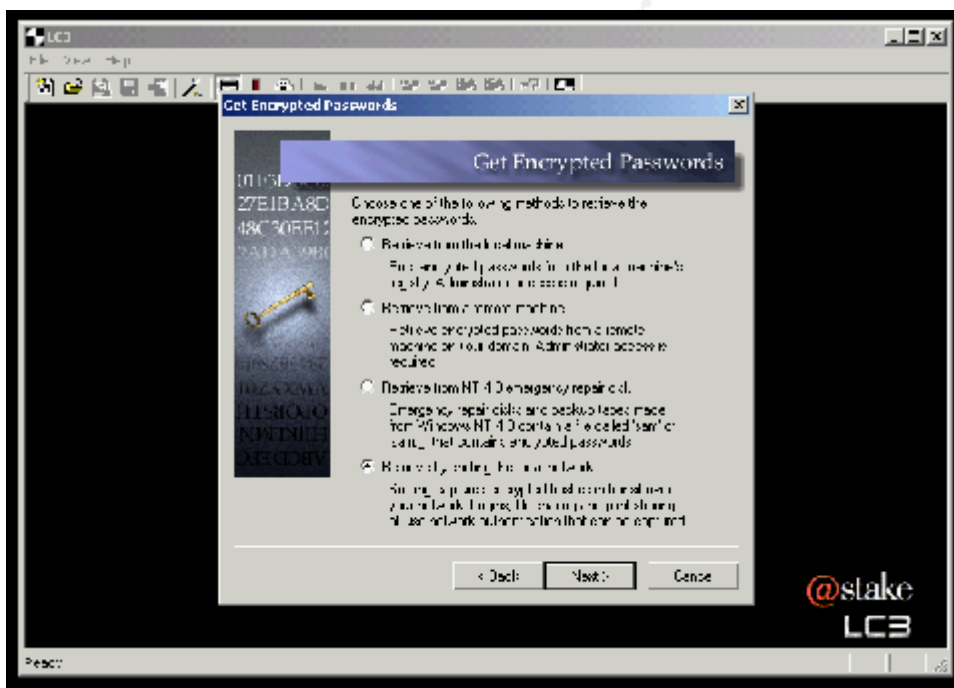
LC3
File View Help
Get Encrypted Passwords
Get Encrypted Passwords
27E1BA8C
48C30EB12
Choose one of the following methods to retrieve the encrypted passwords.
Retrieve from the local machine
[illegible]
Retrieve from a remote machine
Retrieve encrypted passwords from a remote machine on your domain. Administrator access is required.
Retrieve from NT 4.0 emergency repair disk
Emergency repair disks and backup tapes made from Windows NT 4.0 contain a file called "sam" or "sam._" that contains encrypted passwords.
Retrieve by sniffing the local network
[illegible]
< Back
Next >
Cancel
@stake
LC3
Ready